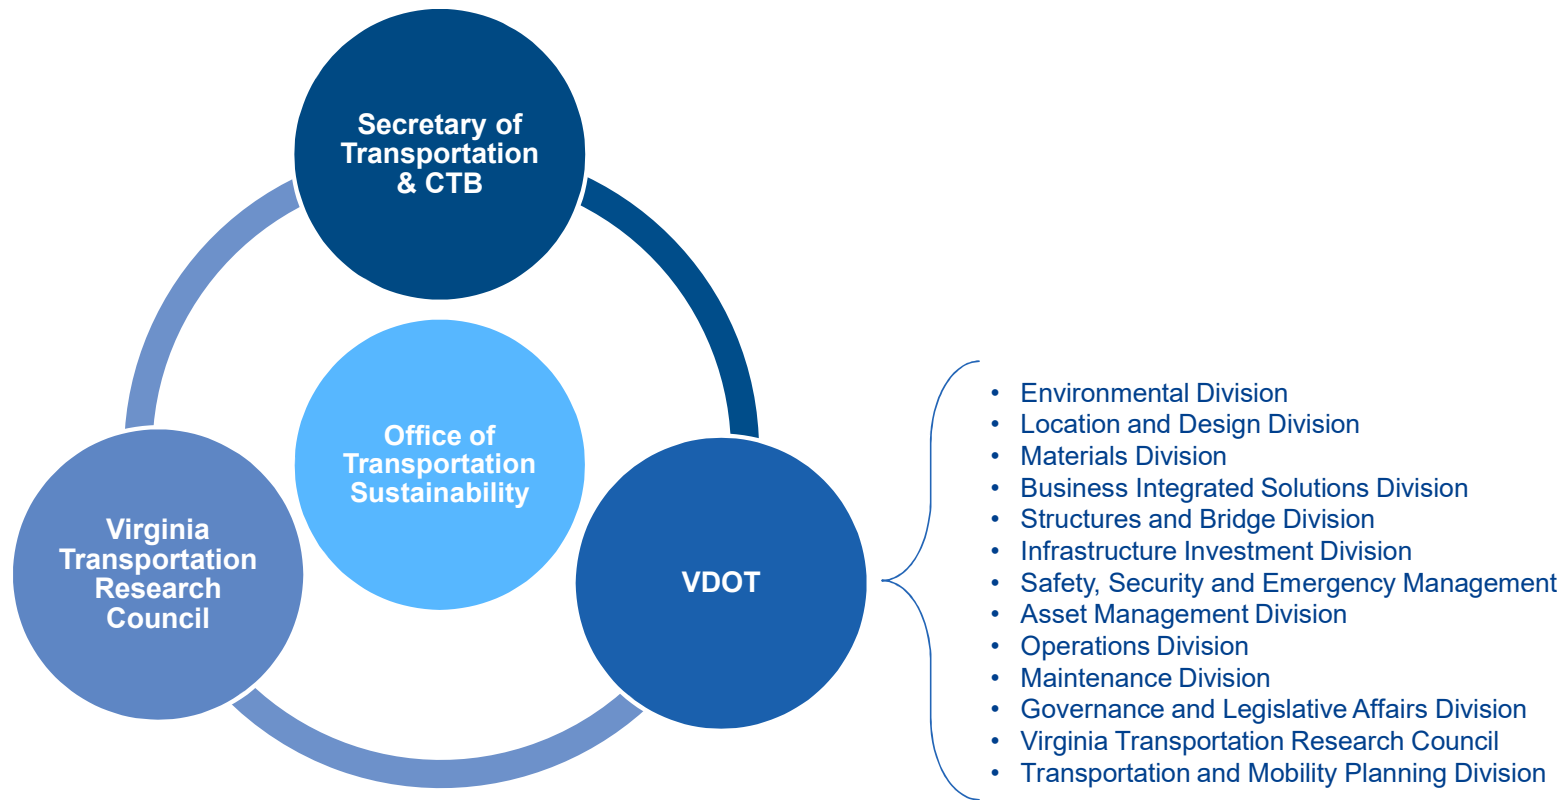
Secretary of Transportation & CTB

Office of Transportation Sustainability

Virginia Transportation Research Council

VDOT

- Environmental Division
- Location and Design Division
- Materials Division
- Business Integrated Solutions Division
- Structures and Bridge Division
- Infrastructure Investment Division
- Safety, Security and Emergency Management
- Asset Management Division
- Operations Division
- Maintenance Division
- Governance and Legislative Affairs Division
- Virginia Transportation Research Council
- Transportation and Mobility Planning Division